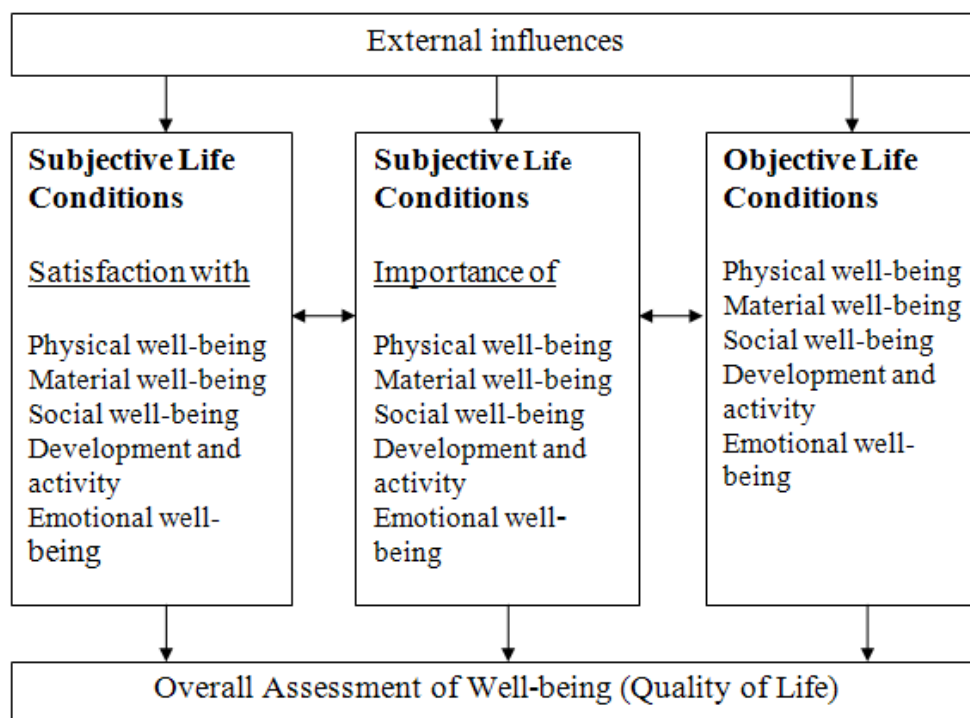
External influences

**Subjective Life Conditions**

Satisfaction with

Physical well-being
Material well-being
Social well-being
Development and activity
Emotional well-being

**Subjective Life Conditions**

Importance of

Physical well-being
Material well-being
Social well-being
Development and activity
Emotional well-being

**Objective Life Conditions**

Physical well-being
Material well-being
Social well-being
Development and activity
Emotional well-being

Overall Assessment of Well-being (Quality of Life)